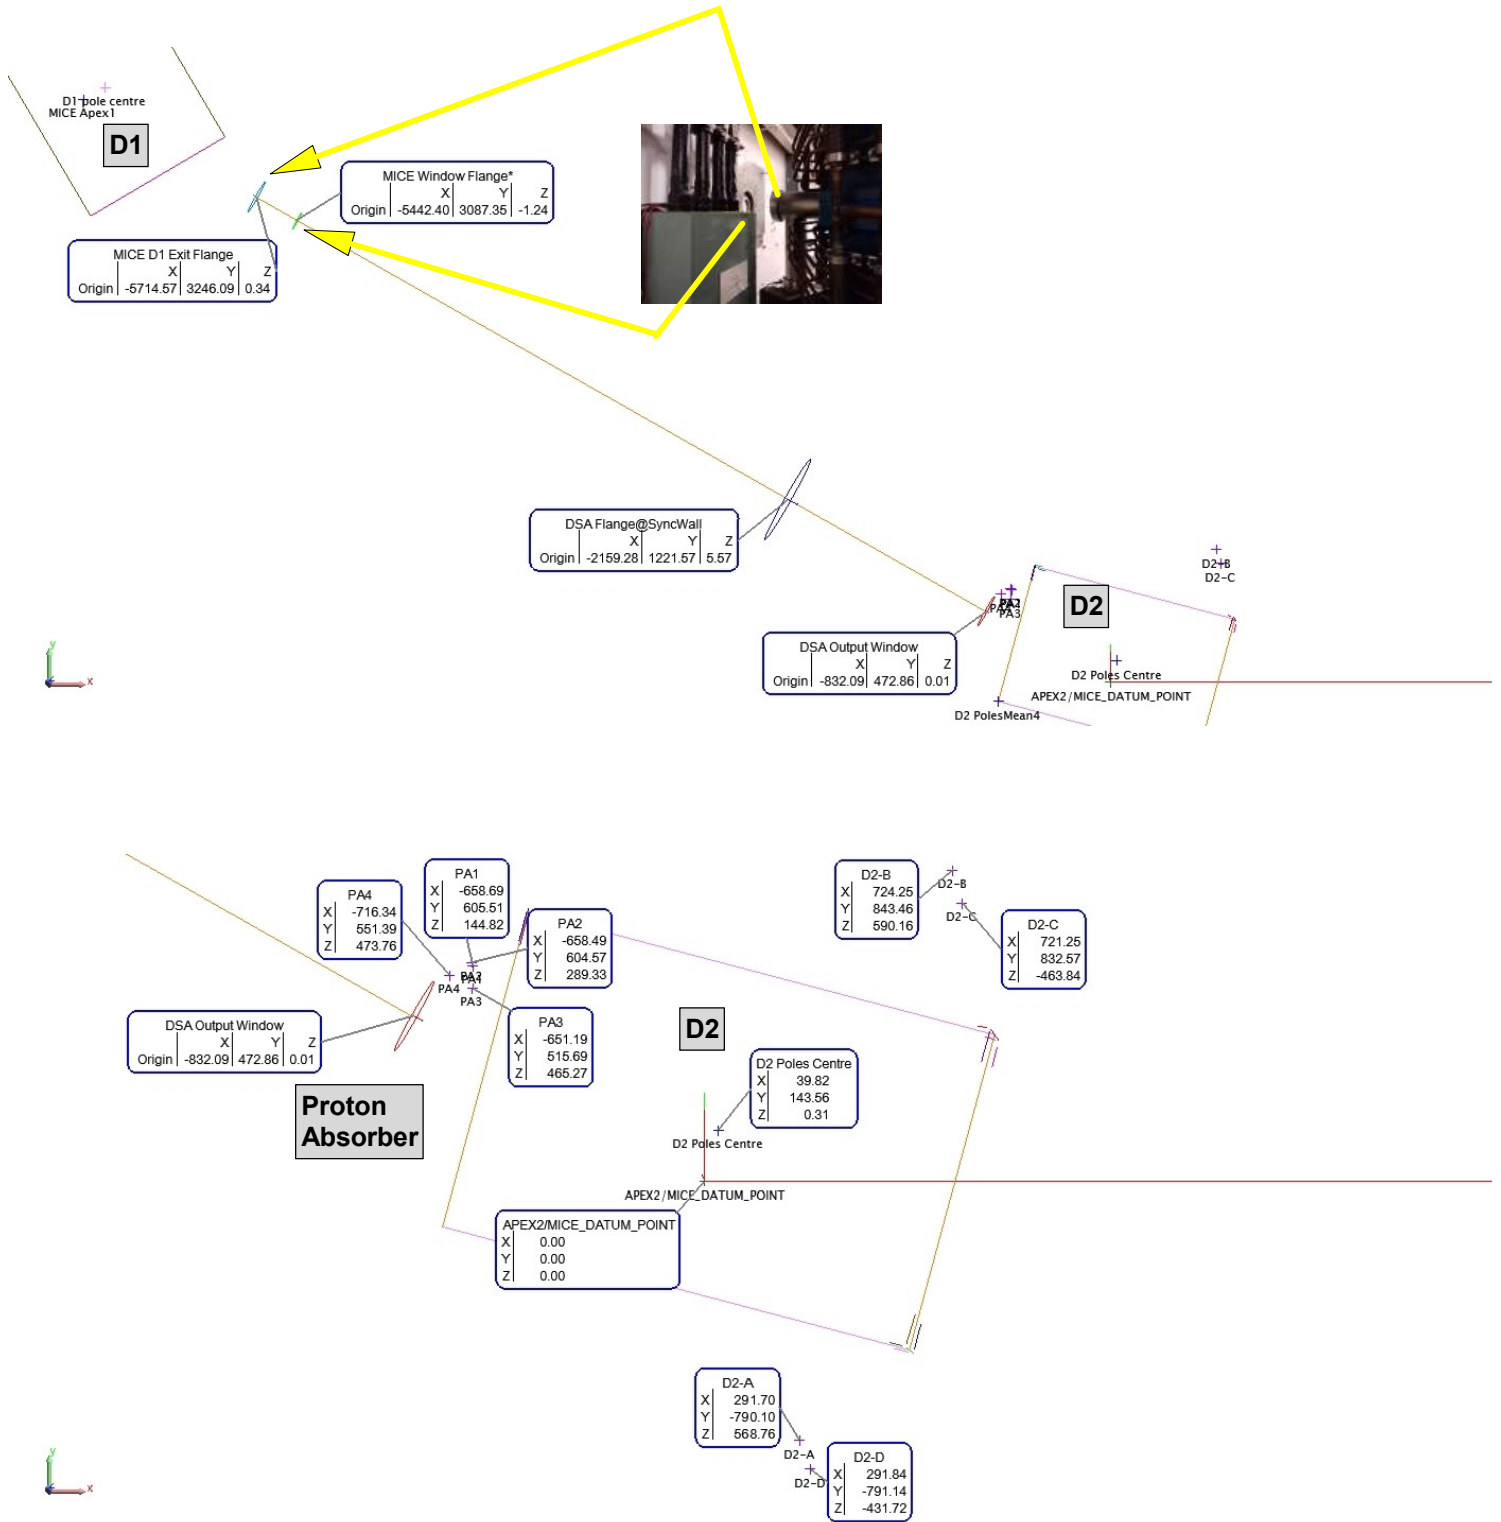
D1 pole centre
MICE Apex1

D1

MICE Window Flange*

| | X | Y | Z |
|---|---|---|---|
| Origin | -5442.40 | 3087.35 | -1.24 |

MICE D1 Exit Flange

| | X | Y | Z |
|---|---|---|---|
| Origin | -5714.57 | 3246.09 | 0.34 |

DSA Flange@SyncWall

| | X | Y | Z |
|---|---|---|---|
| Origin | -2159.28 | 1221.57 | 5.57 |

D2-B
D2-C

PA4 PA2
PA3

D2

DSA Output Window

| | X | Y | Z |
|---|---|---|---|
| Origin | -832.09 | 472.86 | 0.01 |

D2 Poles Centre
APEX2/MICE_DATUM_POINT
D2 PolesMean4

y
x

PA1

| | |
|---|---|
| X | -658.69 |
| Y | 605.51 |
| Z | 144.82 |

PA4

| | |
|---|---|
| X | -716.34 |
| Y | 551.39 |
| Z | 473.76 |

PA2

| | |
|---|---|
| X | -658.49 |
| Y | 604.57 |
| Z | 289.33 |

D2-B

| | |
|---|---|
| X | 724.25 |
| Y | 843.46 |
| Z | 590.16 |

D2-B
D2-C

D2-C

| | |
|---|---|
| X | 721.25 |
| Y | 832.57 |
| Z | -463.84 |

PA2
PA4 PA1
PA3

DSA Output Window

| | X | Y | Z |
|---|---|---|---|
| Origin | -832.09 | 472.86 | 0.01 |

PA3

| | |
|---|---|
| X | -651.19 |
| Y | 515.69 |
| Z | 465.27 |

D2

Proton Absorber

D2 Poles Centre

| | |
|---|---|
| X | 39.82 |
| Y | 143.56 |
| Z | 0.31 |

D2 Poles Centre

APEX2/MICE_DATUM_POINT

APEX2/MICE_DATUM_POINT

| | |
|---|---|
| X | 0.00 |
| Y | 0.00 |
| Z | 0.00 |

D2-A

| | |
|---|---|
| X | 291.70 |
| Y | -790.10 |
| Z | 568.76 |

D2-A
D2-D

D2-D

| | |
|---|---|
| X | 291.84 |
| Y | -791.14 |
| Z | -431.72 |

y
x